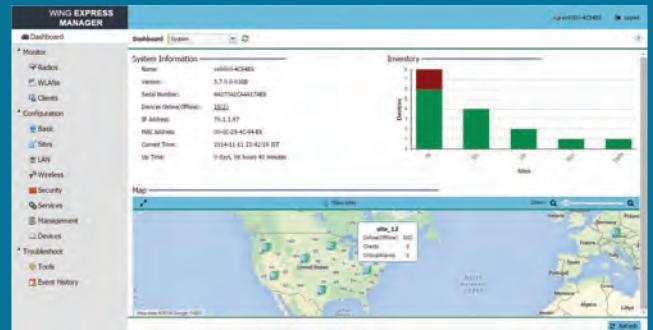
WING EXPRESS MANAGER

Dashboard
Monitor
Radios
WLANs
Clients
Configuration
Basic
Sites
LAN
Wireless
Security
Services
Management
Devices
Troubleshoot
Tools
Event History

Dashboard System

System Information
Name:
Version: 5.7.5.0-010B
Serial Number:
Devices Online/Offline: 10/2
IP Address:
MAC Address:
Current Time: 2014-11-11 23:42:19 IST
Up Time: 0 days, 16 hours 40 minutes

Inventory
Devices
Sites

Map
Show sites
Zoom:
site_12
Online/Offline 0/0
Clients 0
Critical Alarms 0

Refresh